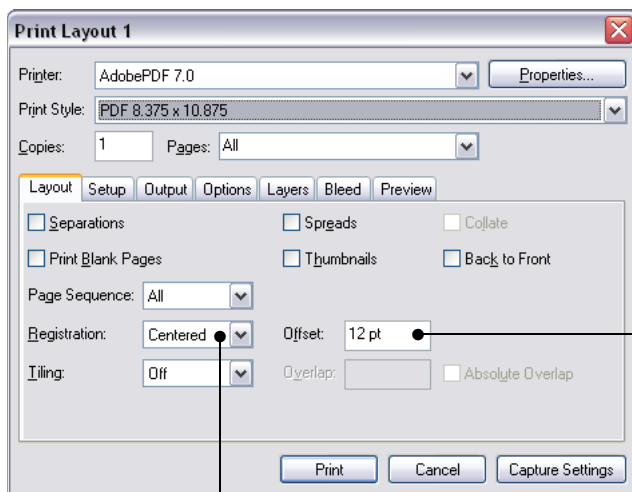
Print Layout 1

Printer: AdobePDF 7.0
Properties...

Print Style: PDF 8.375 x 10.875

Copies: 1
Pages: All

Layout | Setup | Output | Options | Layers | Bleed | Preview

Separations
Spreads
Collate

Print Blank Pages
Thumbnails
Back to Front

Page Sequence: All

Registration: Centered
Offset: 12 pt

Tiling: Off
Overlap:
Absolute Overlap

Print
Cancel
Capture Settings